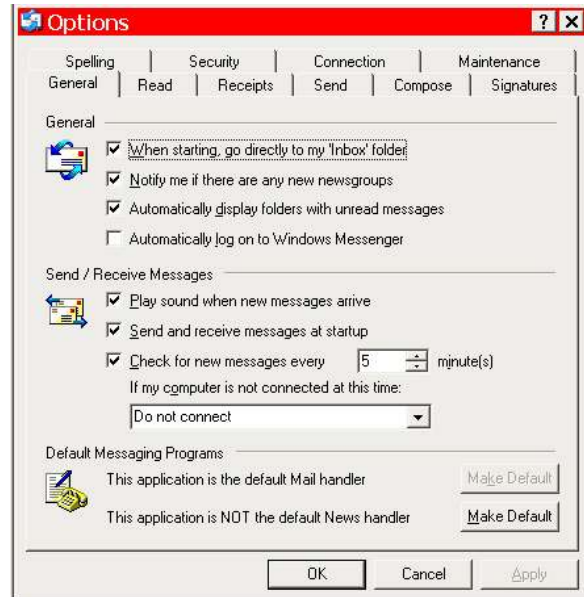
Options

? X

Spelling | Security | Connection | Maintenance

General | Read | Receipts | Send | Compose | Signatures

General

☑ When starting, go directly to my 'Inbox' folder

☑ Notify me if there are any new newsgroups

☑ Automatically display folders with unread messages

☐ Automatically log on to Windows Messenger

Send / Receive Messages

☑ Play sound when new messages arrive

☑ Send and receive messages at startup

☑ Check for new messages every 5 minute(s)

If my computer is not connected at this time:

Do not connect

Default Messaging Programs

This application is the default Mail handler

Make Default

This application is NOT the default News handler

Make Default

OK

Cancel

Apply